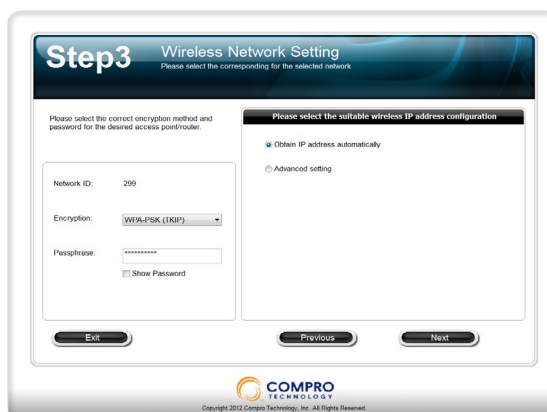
Step3 Wireless Network Setting
Please select the corresponding for the selected network

Please select the correct encryption method and password for the desired access point/router.

Network ID: 299

Encryption: WPA-PSK (TKIP)

Passphrase: **********

Show Password

Please select the suitable wireless IP address configuration

Obtain IP address automatically

Advanced setting

Exit

Previous

Next

COMPRO TECHNOLOGY

Copyright 2012 Compro Technology, Inc. All Rights Reserved.